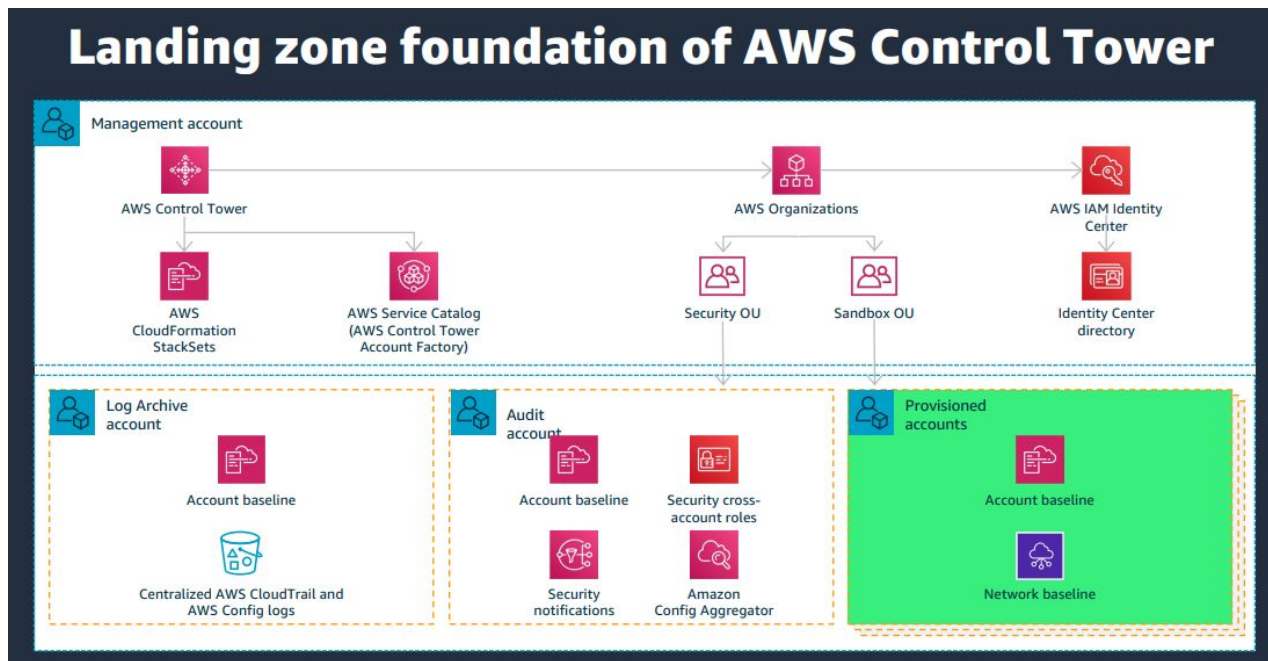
Landing zone foundation of AWS Control Tower

Management account

AWS Control Tower

AWS Organizations

AWS IAM Identity Center

AWS CloudFormation StackSets

AWS Service Catalog (AWS Control Tower Account Factory)

Security OU

Sandbox OU

Identity Center directory

Log Archive account

Account baseline

Centralized AWS CloudTrail and AWS Config logs

Audit account

Account baseline

Security cross-account roles

Security notifications

Amazon Config Aggregator

Provisioned accounts

Account baseline

Network baseline